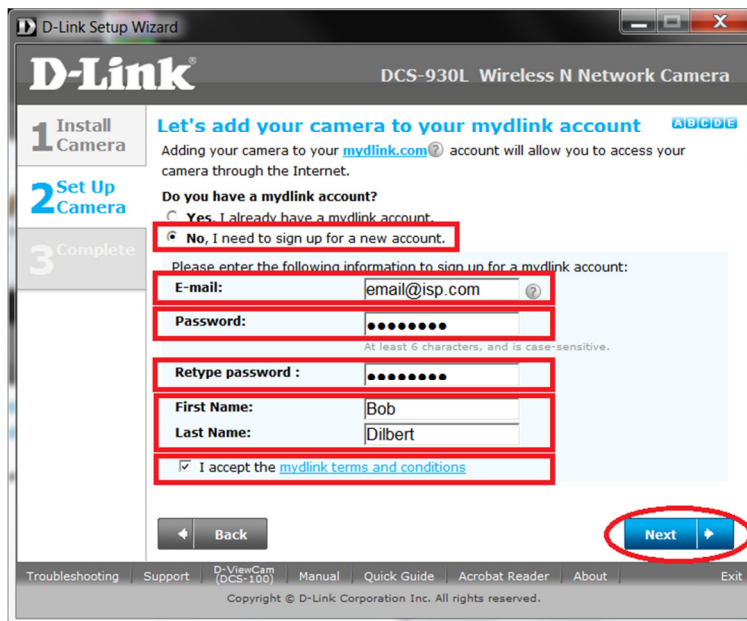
D-Link Setup Wizard

D-Link

DCS-930L Wireless N Network Camera

1 Install Camera

2 Set Up Camera

3 Complete

Let's add your camera to your mydlink account

ABCDE

Adding your camera to your mydlink.com account will allow you to access your camera through the Internet.

Do you have a mydlink account?

Yes, I already have a mydlink account.

No, I need to sign up for a new account.

Please enter the following information to sign up for a mydlink account:

| | |
|---|---|
| E-mail: | email@isp.com |
| Password: | •••••••• |
| | At least 6 characters, and is case-sensitive. |
| Retype password : | •••••••• |
| First Name: | Bob |
| Last Name: | Dilbert |

I accept the mydlink terms and conditions

Back

Next

Troubleshooting | Support | D-ViewCam (DCS-100) | Manual | Quick Guide | Acrobat Reader | About | Exit

Copyright © D-Link Corporation Inc. All rights reserved.